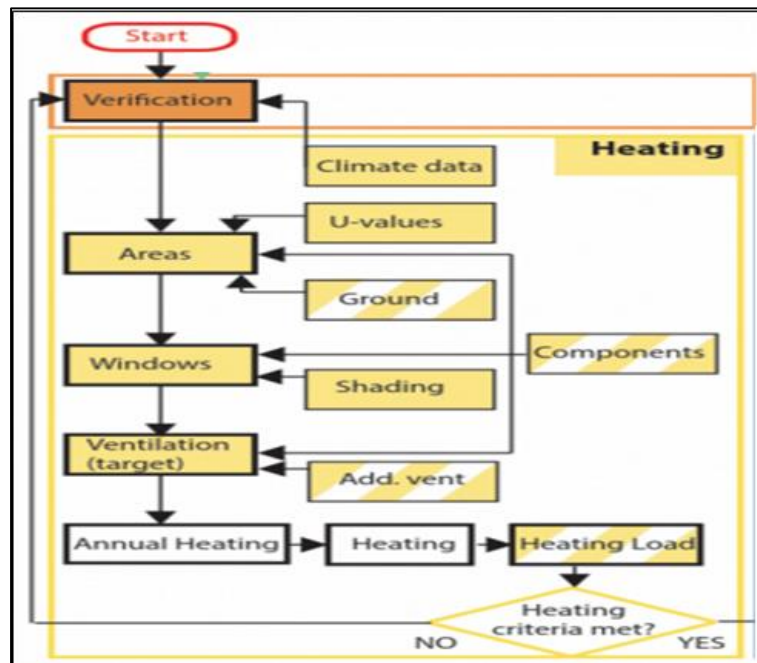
Start

Verification

Heating

Climate data

U-values

Areas

Ground

Windows

Components

Shading

Ventilation (target)

Add. vent

Annual Heating

Heating

Heating Load

Heating criteria met?

NO

YES